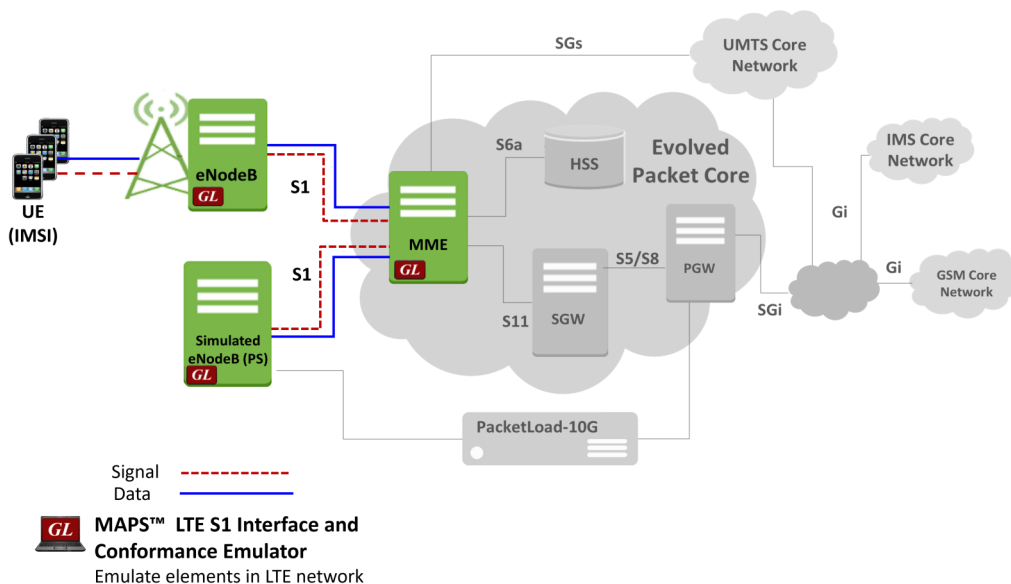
SGs

UMTS Core Network

S6a

HSS

Evolved Packet Core

IMS Core Network

eNodeB

GL

S1

UE (IMSI)

MME

GL

S1

Gi

S5/S8

PGW

Gi

GSM Core Network

Simulated eNodeB (PS)

GL

S11

SGW

SGi

PacketLoad-10G

Signal

Data

GL

MAPS™ LTE S1 Interface and Conformance Emulator

Emulate elements in LTE network